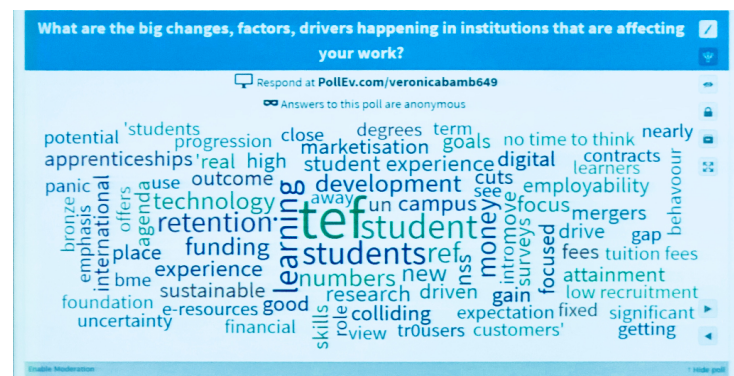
What are the big changes, factors, drivers happening in institutions that are affecting your work?

Respond at PollEv.com/veronicabamb649

Answers to this poll are anonymous

potential 'students progression close degrees term goals no time to think nearly apprenticeships 'real high marketisation student experience digital learners contracts panic international use outcome development cuts employability behaviour bronze emphasis offers agenda technology learning tef away see un campus student money intromove focus mergers retention place funding students ref surveys drive gap bme experience numbers new nss focused fees tuition fees foundation sustainable good research driven gain attainment uncertainty e-resources colliding low recruitment financial skills role view tr0users expectation fixed significant customers' getting

Enable Moderation

Hide poll